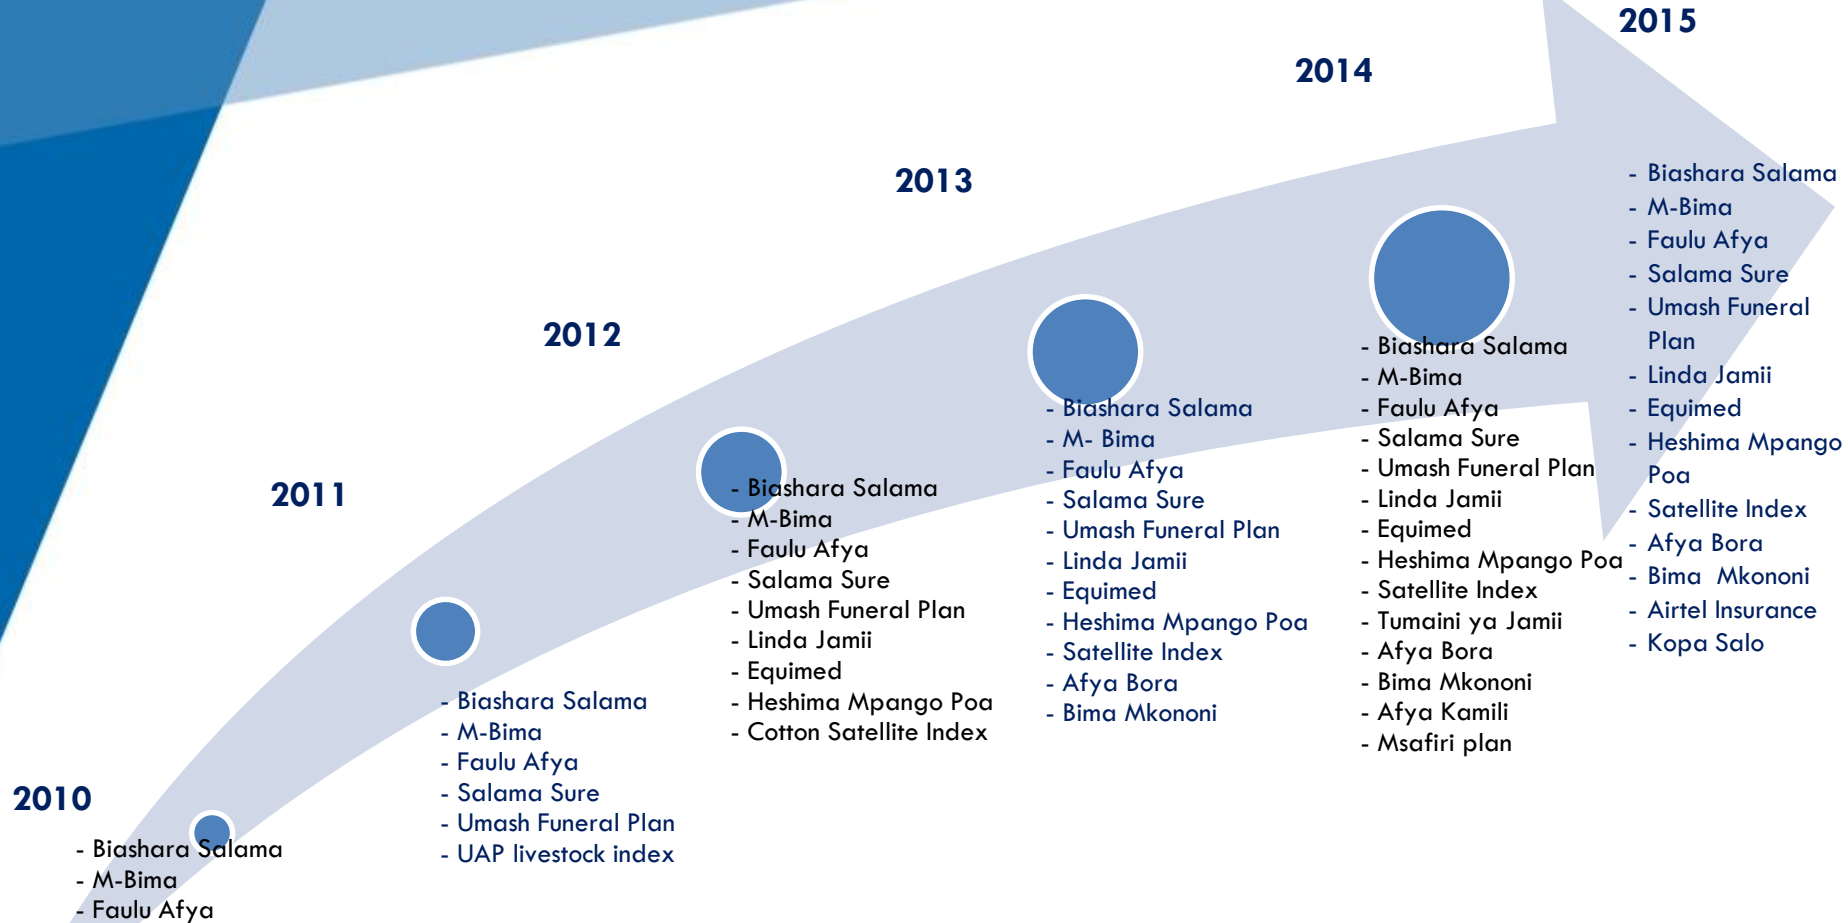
2015

2014

2013

2012

2011

2010

- Biashara Salama
- M-Bima
- Faulu Afya

- Biashara Salama
- M-Bima
- Faulu Afya
- Salama Sure
- Umash Funeral Plan
- UAP livestock index

- Biashara Salama
- M-Bima
- Faulu Afya
- Salama Sure
- Umash Funeral Plan
- Linda Jamii
- Equimed
- Heshima Mpango Poa
- Cotton Satellite Index

- Biashara Salama
- M- Bima
- Faulu Afya
- Salama Sure
- Umash Funeral Plan
- Linda Jamii
- Equimed
- Heshima Mpango Poa
- Satellite Index
- Afya Bora
- Bima Mkononi

- Biashara Salama
- M-Bima
- Faulu Afya
- Salama Sure
- Umash Funeral Plan
- Linda Jamii
- Equimed
- Heshima Mpango Poa
- Satellite Index
- Tumaini ya Jamii
- Afya Bora
- Bima Mkononi
- Afya Kamili
- Msafiri plan

- Biashara Salama
- M-Bima
- Faulu Afya
- Salama Sure
- Umash Funeral Plan
- Linda Jamii
- Equimed
- Heshima Mpango Poa
- Satellite Index
- Afya Bora
- Bima Mkononi
- Airtel Insurance
- Kopa Salo